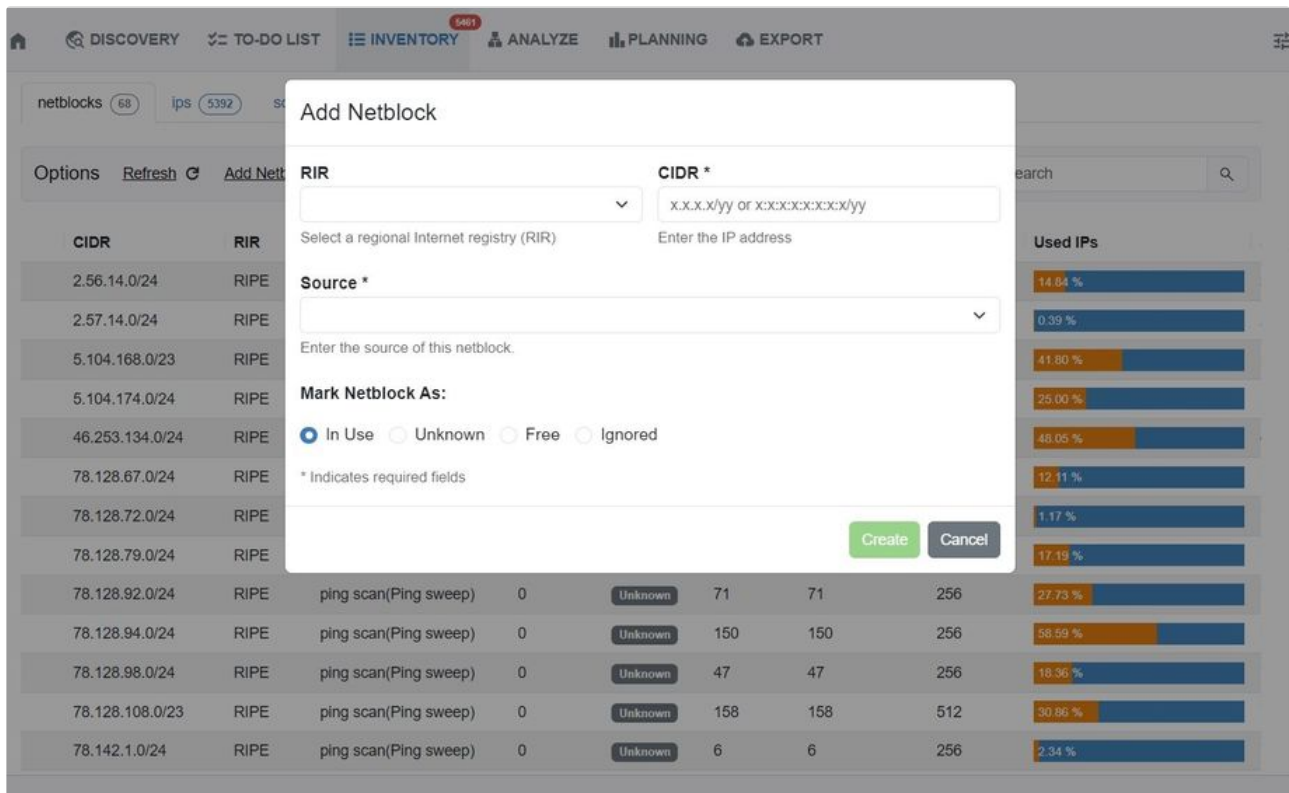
DISCOVERY TO-DO LIST 5461 INVENTORY ANALYZE PLANNING EXPORT

netblocks 68 ips 5392 s

Options Refresh Add Netb

earch

Add Netblock

RIR

Select a regional Internet registry (RIR)

CIDR *

x.x.x.x/yy or x:x:x:x:x:x:x:x/yy

Enter the IP address

Source *

Enter the source of this netblock.

Mark Netblock As:

In Use Unknown Free Ignored

* Indicates required fields

Create Cancel

| CIDR | RIR | | | | | | | Used IPs |
|---|---|---|---|---|---|---|---|---|
| 2.56.14.0/24 | RIPE | | | | | | | 14.84 % |
| 2.57.14.0/24 | RIPE | | | | | | | 0.39 % |
| 5.104.168.0/23 | RIPE | | | | | | | 41.80 % |
| 5.104.174.0/24 | RIPE | | | | | | | 25.00 % |
| 46.253.134.0/24 | RIPE | | | | | | | 48.05 % |
| 78.128.67.0/24 | RIPE | | | | | | | 12.11 % |
| 78.128.72.0/24 | RIPE | | | | | | | 1.17 % |
| 78.128.79.0/24 | RIPE | | | | | | | 17.19 % |
| 78.128.92.0/24 | RIPE | ping scan(Ping sweep) | 0 | Unknown | 71 | 71 | 256 | 27.73 % |
| 78.128.94.0/24 | RIPE | ping scan(Ping sweep) | 0 | Unknown | 150 | 150 | 256 | 58.59 % |
| 78.128.98.0/24 | RIPE | ping scan(Ping sweep) | 0 | Unknown | 47 | 47 | 256 | 18.36 % |
| 78.128.108.0/23 | RIPE | ping scan(Ping sweep) | 0 | Unknown | 158 | 158 | 512 | 30.86 % |
| 78.142.1.0/24 | RIPE | ping scan(Ping sweep) | 0 | Unknown | 6 | 6 | 256 | 2.34 % |